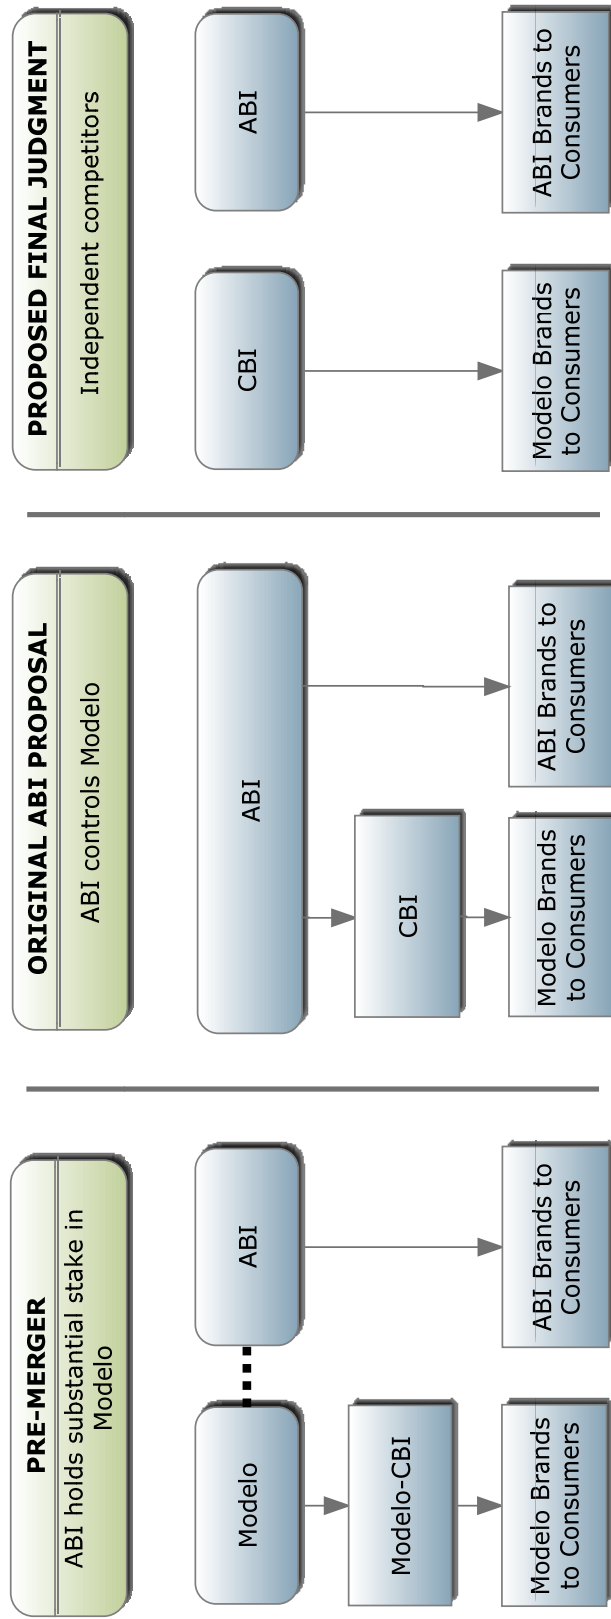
PRE-MERGER
ABI holds substantial stake in Modelo

Modelo
ABI
Modelo-CBI
Modelo Brands to Consumers
ABI Brands to Consumers

ORIGINAL ABI PROPOSAL
ABI controls Modelo

ABI
CBI
Modelo Brands to Consumers
ABI Brands to Consumers

PROPOSED FINAL JUDGMENT
Independent competitors

CBI
ABI
Modelo Brands to Consumers
ABI Brands to Consumers